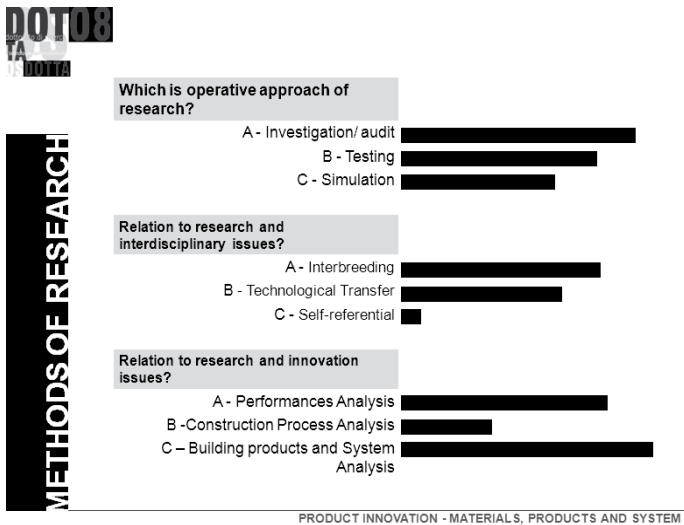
DOTTA08

METHODS OF RESEARCH

Which is operative approach of research?

A - Investigation/ audit

B - Testing

C - Simulation

Relation to research and interdisciplinary issues?

A - Interbreeding

B - Technological Transfer

C - Self-referential

Relation to research and innovation issues?

A - Performances Analysis

B -Construction Process Analysis

C – Building products and System Analysis

PRODUCT INNOVATION - MATERIALS, PRODUCTS AND SYSTEM